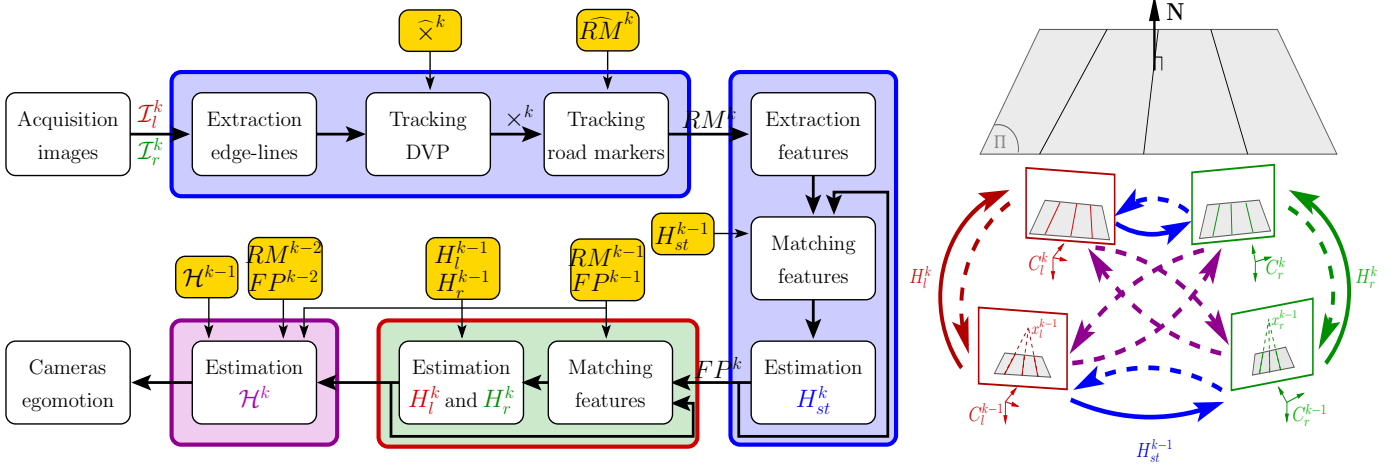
$\widehat{\times}^k$

$\widehat{RM}^k$

Acquisition images

$\mathcal{I}_l^k$

$\mathcal{I}_r^k$

Extraction edge-lines

Tracking DVP

$\times^k$

Tracking road markers

$RM^k$

Extraction features

$H_{st}^{k-1}$

Matching features

$\mathcal{H}^{k-1}$

$RM^{k-2}$
$FP^{k-2}$

$H_l^{k-1}$
$H_r^{k-1}$

$RM^{k-1}$
$FP^{k-1}$

Cameras egomotion

Estimation $\mathcal{H}^k$

Estimation $H_l^k$ and $H_r^k$

Matching features

$FP^k$

Estimation $H_{st}^k$

N

$\Pi$

$H_l^k$

$C_l^k$

$C_r^k$

$H_r^k$

$x_l^{k-1}$

$x_r^{k-1}$

$C_l^{k-1}$

$C_r^{k-1}$

$H_{st}^{k-1}$